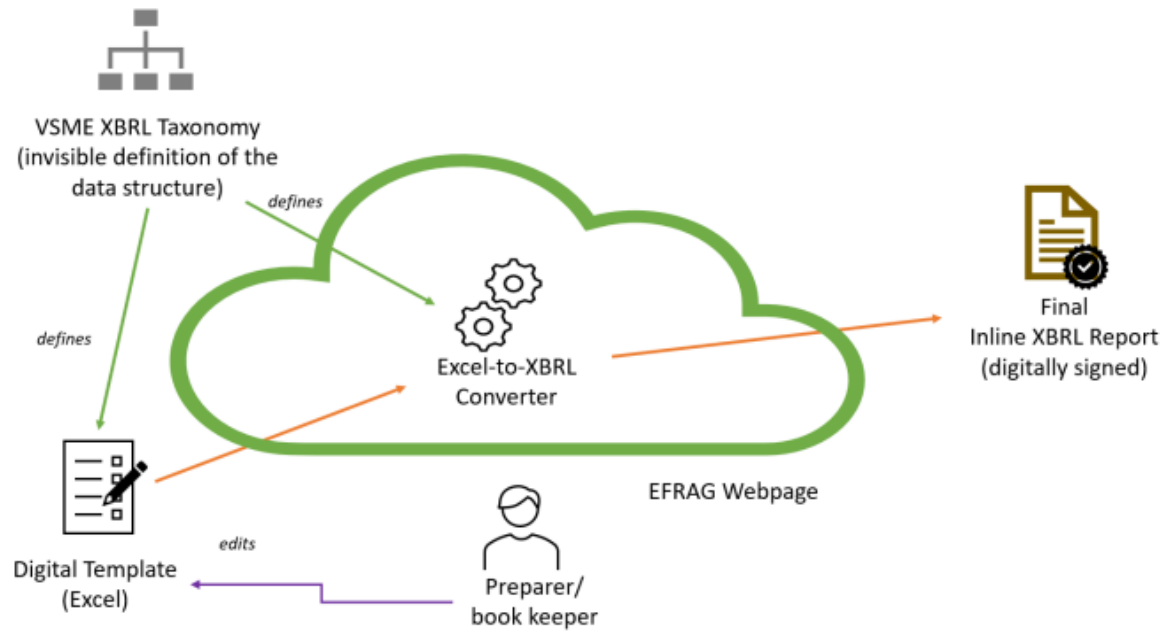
VSME XBRL Taxonomy
(invisible definition of the data structure)

defines

defines

Excel-to-XBRL Converter

Final
Inline XBRL Report
(digitally signed)

EFRAG Webpage

edits

Digital Template
(Excel)

Preparer/
book keeper